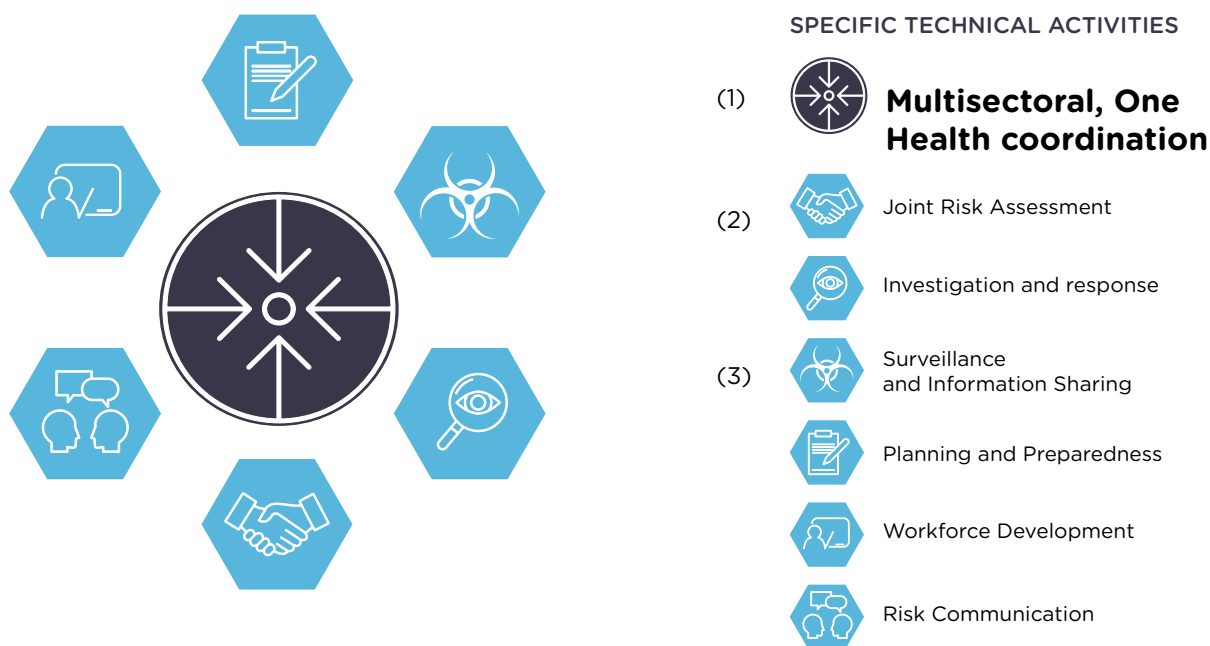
SPECIFIC TECHNICAL ACTIVITIES

(1) Multisectoral, One Health coordination

(2) Joint Risk Assessment

Investigation and response

(3) Surveillance and Information Sharing

Planning and Preparedness

Workforce Development

Risk Communication